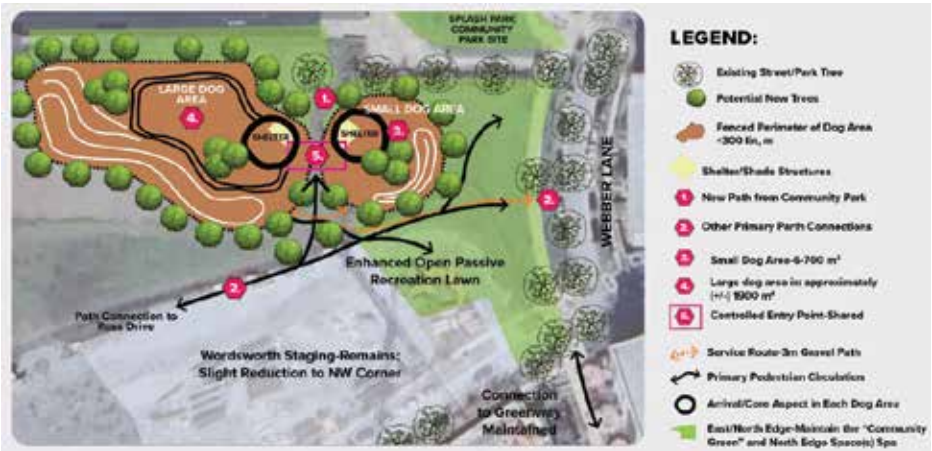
SPLASH PARK COMMUNITY PARK SITE

LARGE DOG AREA

4.

SHELTER

SHELTER

SMALL DOG AREA

1.

3.

5.

2.

2.

WEBBER LANE

Enhanced Open Passive Recreation Lawn

Path Connection to Ross Drive

Wordsworth Staging-Remains: Slight Reduction to NW Corner

Connection to Greenway Maintained

LEGEND:

Existing Street/Park Tree

Potential New Trees

Fenced Perimeter of Dog Area <300 lin. m

Shelter/Shade Structures

1. New Path from Community Park

2. Other Primary Parth Connections

3. Small Dog Area-6-700 m²

4. Large dog area in approximately (+/-) 1900 m²

5. Controlled Entry Point-Shared

Service Route-3m Gravel Path

Primary Pedestrian Circulation

Arrival/Core Aspect in Each Dog Area

East/North Edge-Maintain the "Community Green" and North Edge Space(s) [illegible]